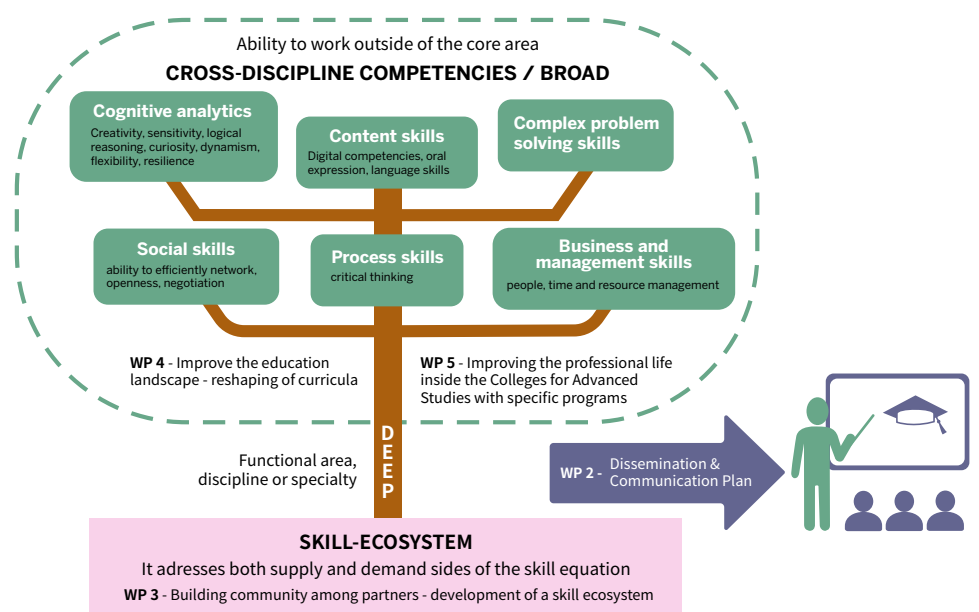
Ability to work outside of the core area

CROSS-DISCIPLINE COMPETENCIES / BROAD

Cognitive analytics
Creativity, sensitivity, logical reasoning, curiosity, dynamism, flexibility, resilience

Content skills
Digital competencies, oral expression, language skills

Complex problem solving skills

Social skills
ability to efficiently network, openness, negotiation

Process skills
critical thinking

Business and management skills
people, time and resource management

WP 4 - Improve the education landscape - reshaping of curricula

WP 5 - Improving the professional life inside the Colleges for Advanced Studies with specific programs

DEEP

Functional area, discipline or specialty

WP 2 - Dissemination & Communication Plan

SKILL-ECOSYSTEM
It adresses both supply and demand sides of the skill equation
WP 3 - Building community among partners - development of a skill ecosystem